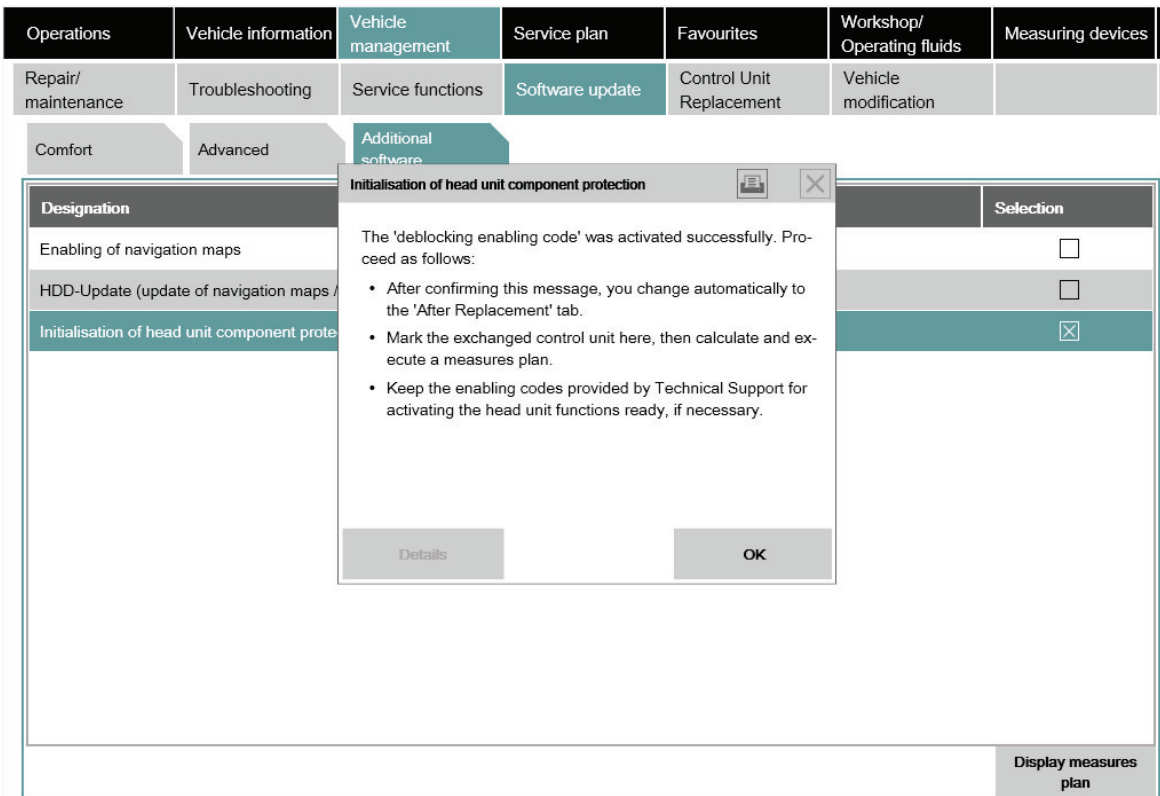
Operations | Vehicle information | Vehicle management | Service plan | Favourites | Workshop/ Operating fluids | Measuring devices

Repair/ maintenance | Troubleshooting | Service functions | Software update | Control Unit Replacement | Vehicle modification

Comfort | Advanced | Additional software

| Designation | Selection |
|---|---|
| Enabling of navigation maps | ☐ |
| HDD-Update (update of navigation maps / | ☐ |
| Initialisation of head unit component prote | ☒ |

Initialisation of head unit component protection

The 'deblocking enabling code' was activated successfully. Proceed as follows:

• After confirming this message, you change automatically to the 'After Replacement' tab.

• Mark the exchanged control unit here, then calculate and execute a measures plan.

• Keep the enabling codes provided by Technical Support for activating the head unit functions ready, if necessary.

Details

OK

Display measures plan